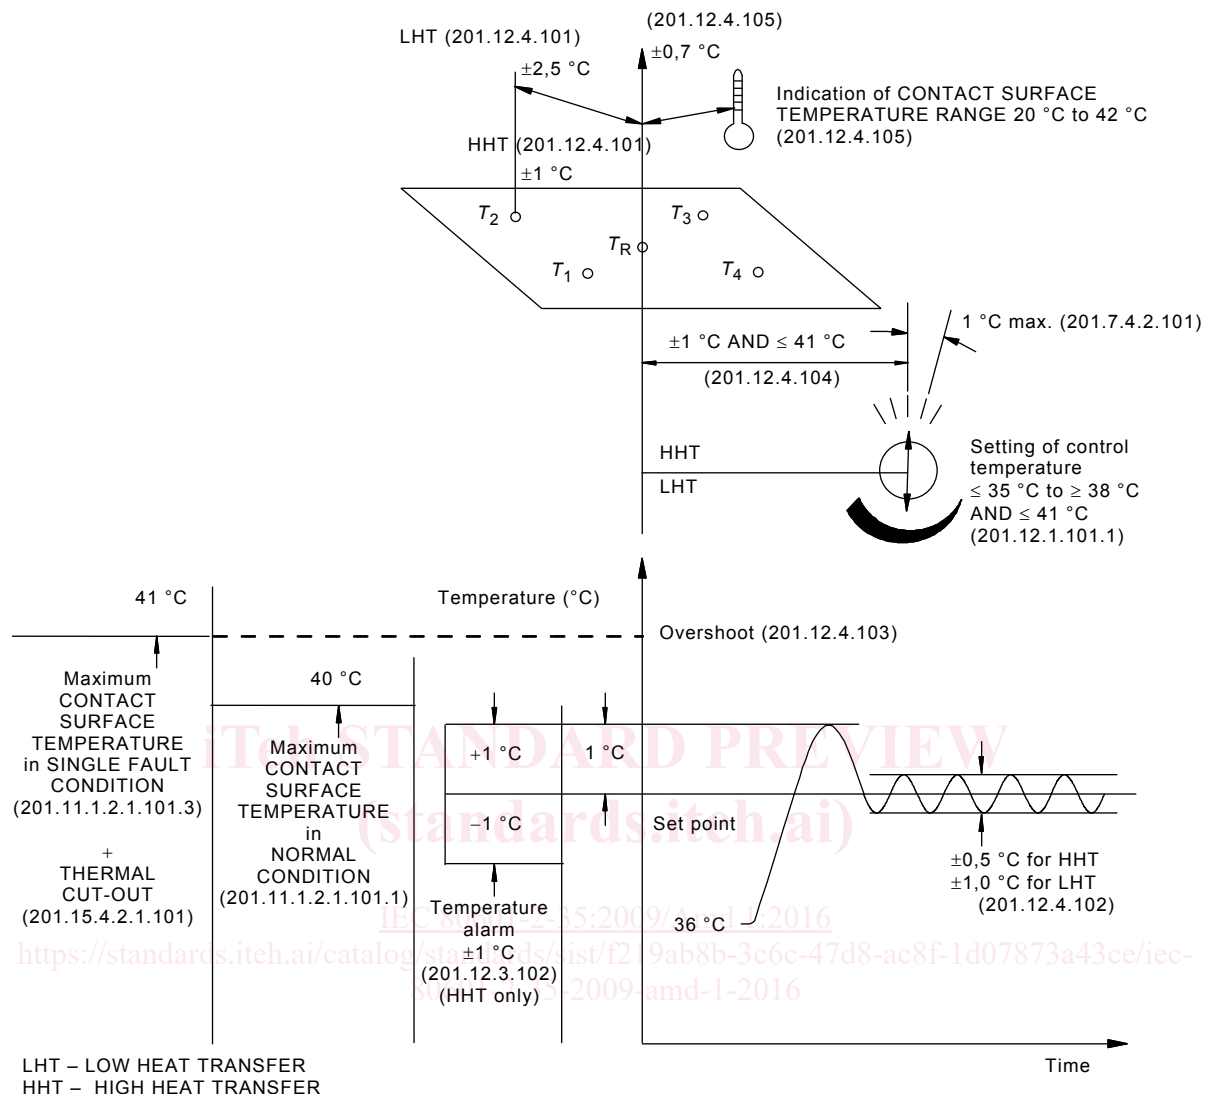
(201.12.4.105)
LHT (201.12.4.101)
$\pm$0,7 °C
$\pm$2,5 °C
Indication of CONTACT SURFACE TEMPERATURE RANGE 20 °C to 42 °C (201.12.4.105)
HHT (201.12.4.101)
$\pm$1 °C
$T_2$
$T_3$
$T_R$
$T_1$
$T_4$
1 °C max. (201.7.4.2.101)
$\pm$1 °C AND $\leq$ 41 °C
(201.12.4.104)
HHT
LHT
Setting of control temperature $\leq$ 35 °C to $\geq$ 38 °C AND $\leq$ 41 °C (201.12.1.101.1)
41 °C
Temperature (°C)
Overshoot (201.12.4.103)
Maximum CONTACT SURFACE TEMPERATURE in SINGLE FAULT CONDITION (201.11.1.2.1.101.3)
+
THERMAL CUT-OUT (201.15.4.2.1.101)
40 °C
Maximum CONTACT SURFACE TEMPERATURE in NORMAL CONDITION (201.11.1.2.1.101.1)
+1 °C
1 °C
iTeh STANDARD PREVIEW
(standards.iteh.ai)
–1 °C
Set point
Temperature alarm $\pm$1 °C (201.12.3.102) (HHT only)
36 °C
$\pm$0,5 °C for HHT
$\pm$1,0 °C for LHT
(201.12.4.102)
IEC 80601-2-35:2009/Amd 1:2016
https://standards.iteh.ai/catalog/standards/sist/f219ab8b-3c6c-47d8-ac8f-1d07873a43ce/iec-80601-2-35-2009-amd-1-2016
LHT – LOW HEAT TRANSFER
HHT – HIGH HEAT TRANSFER
Time